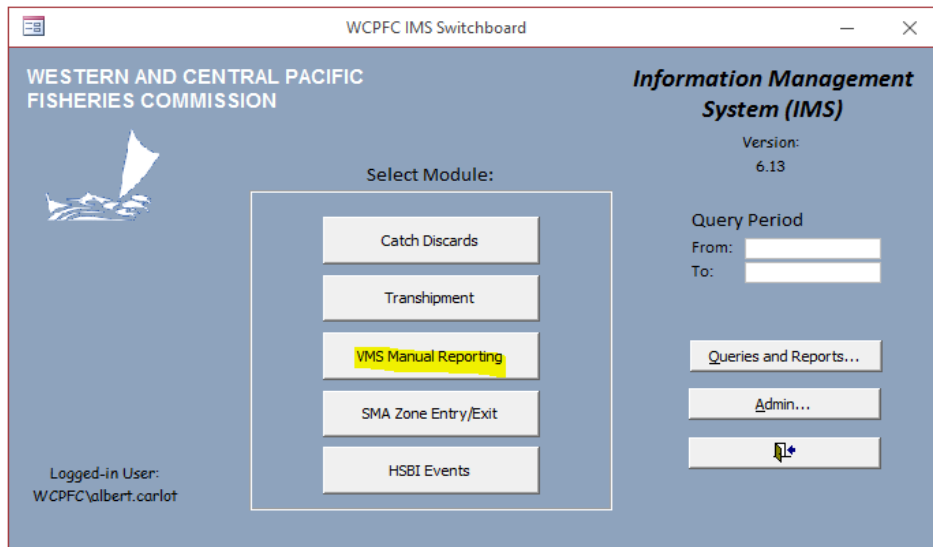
WCPFC IMS Switchboard

WESTERN AND CENTRAL PACIFIC FISHERIES COMMISSION

Information Management System (IMS)

Version:
6.13

Select Module:

Catch Discards

Transhipment

VMS Manual Reporting

SMA Zone Entry/Exit

HSBI Events

Query Period
From:
To:

Queries and Reports...

Admin...

Logged-in User:
WCPFC\albert.carlot